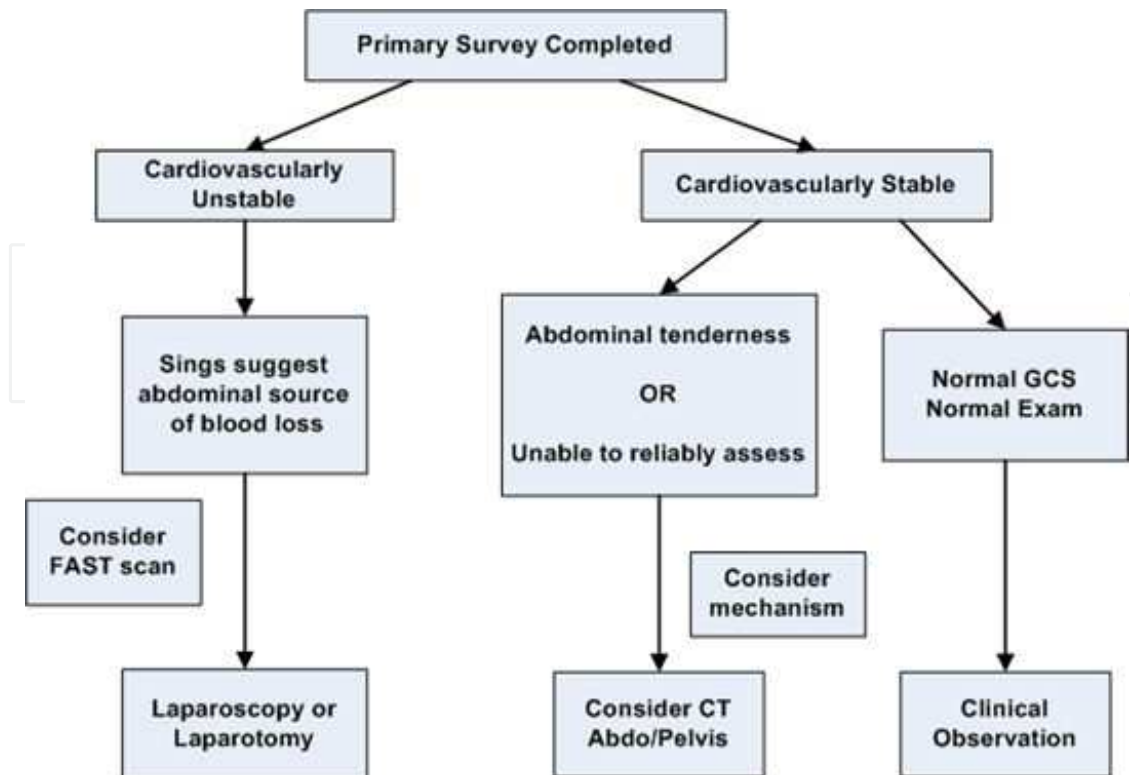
Primary Survey Completed

Cardiovascularly Unstable

Cardiovascularly Stable

Sings suggest abdominal source of blood loss

Consider FAST scan

Laparoscopy or Laparotomy

Abdominal tenderness

OR

Unable to reliably assess

Consider mechanism

Consider CT Abdo/Pelvis

Normal GCS Normal Exam

Clinical Observation